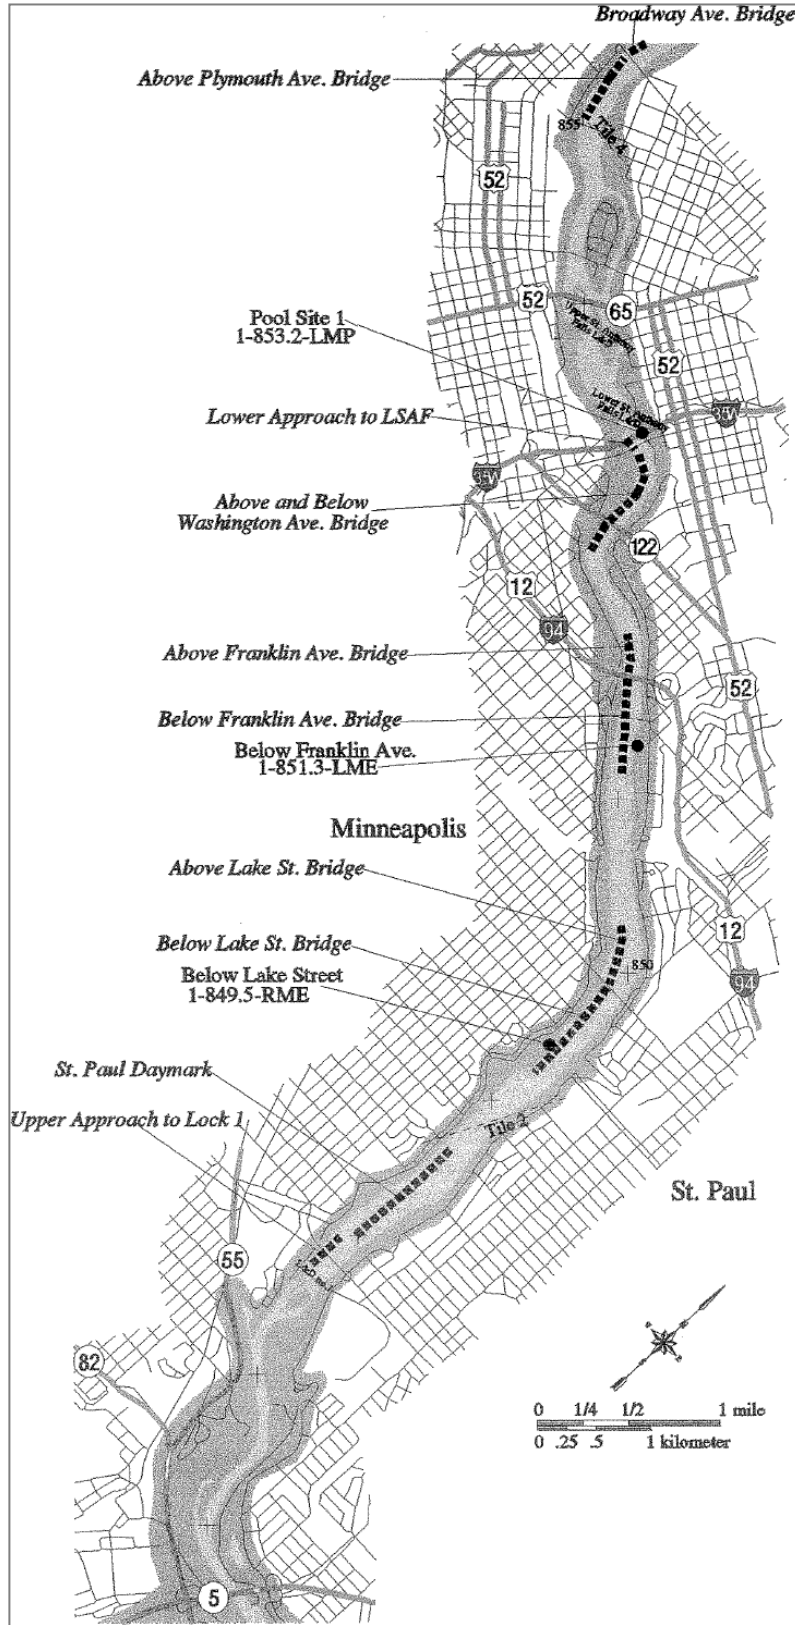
Broadway Ave. Bridge
Above Plymouth Ave. Bridge
855
Tile 4
52
52
65
Upper St. Anthony Falls L&D
52
Pool Site 1
1-853.2-LMP
Lower St. Anthony Falls L&D
Lower Approach to LSAF
35W
35W
Above and Below Washington Ave. Bridge
122
12
94
Above Franklin Ave. Bridge
52
Below Franklin Ave. Bridge
Below Franklin Ave.
1-851.3-LME
Minneapolis
Above Lake St. Bridge
Below Lake St. Bridge
12
Below Lake Street
1-849.5-RME
850
94
St. Paul Daymark
Upper Approach to Lock 1
Tile 2
St. Paul
55
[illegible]
82
0 1/4 1/2 1 mile
0 .25 .5 1 kilometer
5